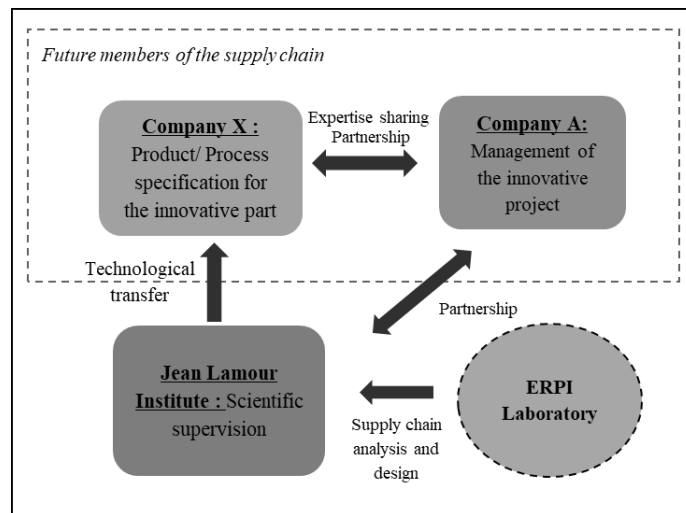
Future members of the supply chain

Company X : Product/ Process specification for the innovative part

Expertise sharing Partnership

Company A: Management of the innovative project

Technological transfer

Partnership

Jean Lamour Institute : Scientific supervision

ERPI Laboratory

Supply chain analysis and design